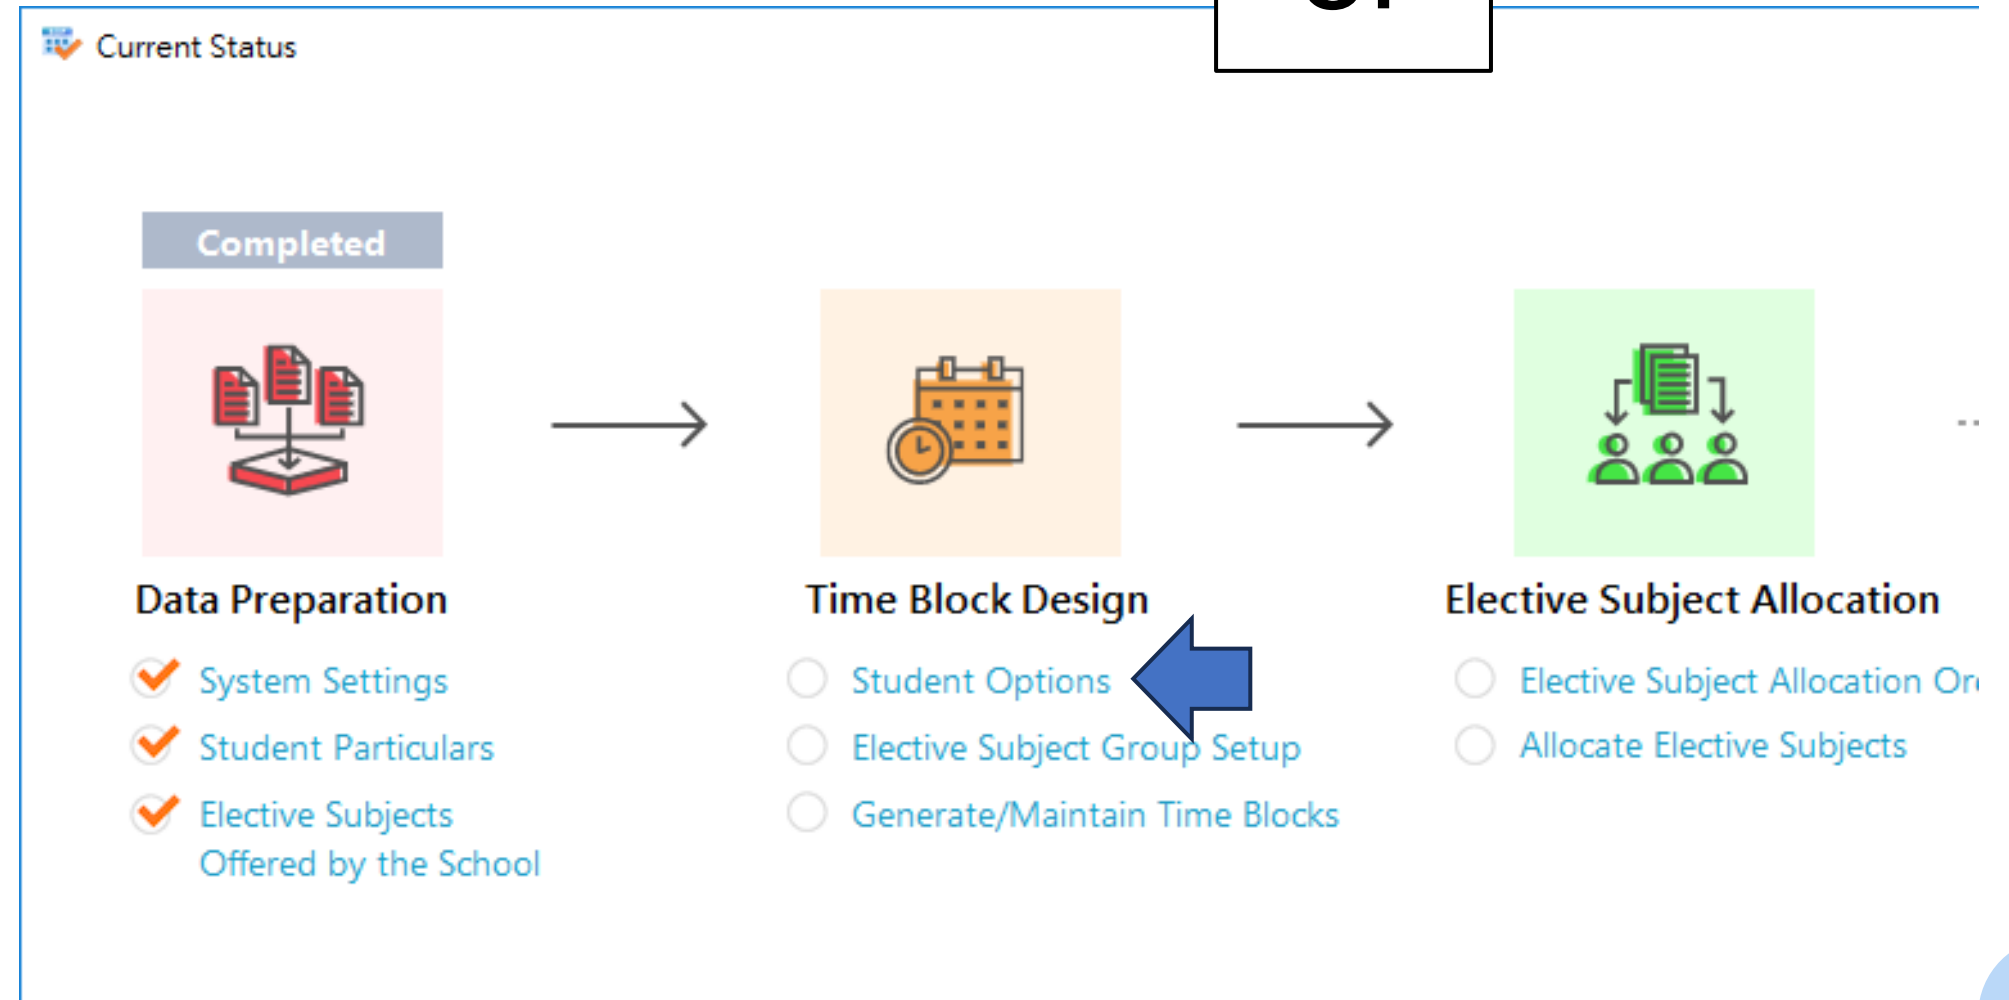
Current Status

Completed

Data Preparation

System Settings

Student Particulars

Elective Subjects Offered by the School

Time Block Design

Student Options

Elective Subject Group Setup

Generate/Maintain Time Blocks

Elective Subject Allocation

Elective Subject Allocation Or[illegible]

Allocate Elective Subjects